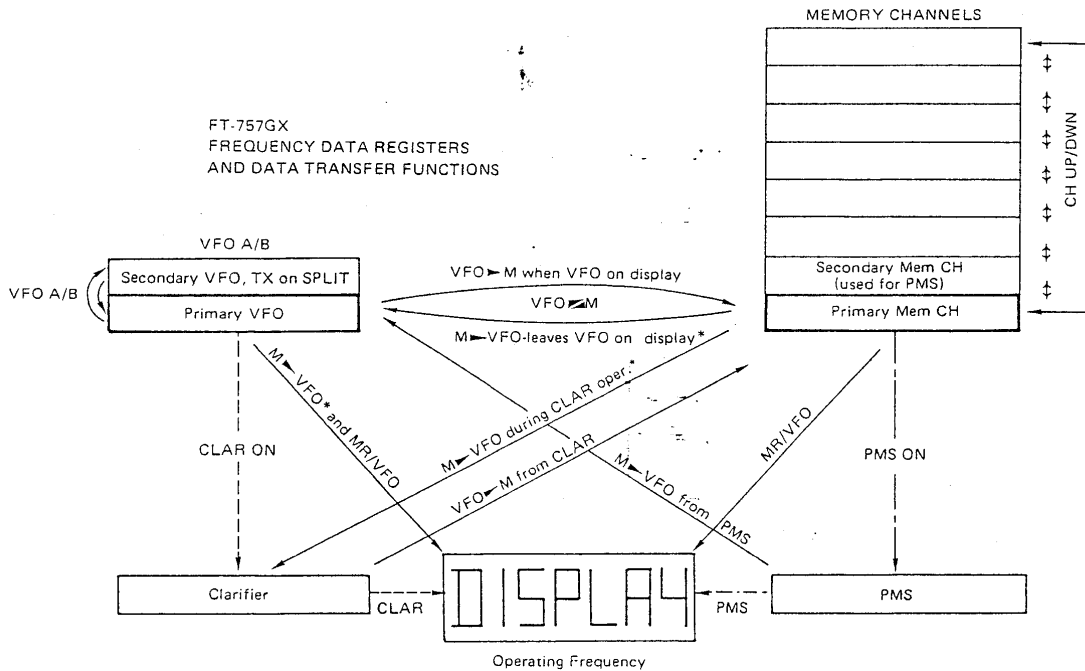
MEMORY CHANNELS

FT-757GX
FREQUENCY DATA REGISTERS
AND DATA TRANSFER FUNCTIONS

CH UP/DWN

VFO A/B

VFO A/B

Secondary VFO, TX on SPLIT

Primary VFO

VFO ► M when VFO on display

VFO ⇄ M

M ► VFO-leaves VFO on display*

Secondary Mem CH (used for PMS)

Primary Mem CH

M ► VFO* and MR/VFO

M ► VFO during CLAR oper.*

VFO ► M from CLAR

M ► VFO from PMS

MR/VFO

CLAR ON

PMS ON

Clarifier

CLAR

DISPLAY

PMS

PMS

Operating Frequency